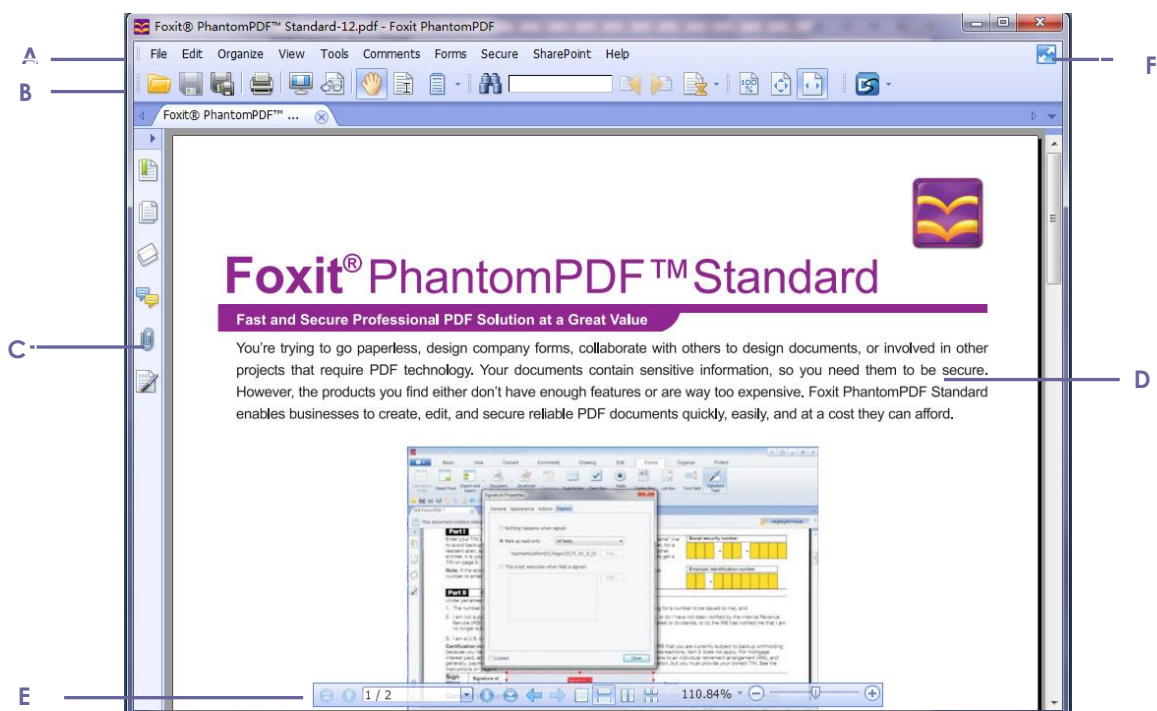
Foxit® PhantomPDF™ Standard-12.pdf - Foxit PhantomPDF

A

File Edit Organize View Tools Comments Forms Secure SharePoint Help

B

F

Foxit® PhantomPDF™ ...

Foxit® PhantomPDF™ Standard

Fast and Secure Professional PDF Solution at a Great Value

C

You're trying to go paperless, design company forms, collaborate with others to design documents, or involved in other projects that require PDF technology. Your documents contain sensitive information, so you need them to be secure. However, the products you find either don't have enough features or are way too expensive. Foxit PhantomPDF Standard enables businesses to create, edit, and secure reliable PDF documents quickly, easily, and at a cost they can afford.

D

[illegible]

E

1 / 2

110.84%